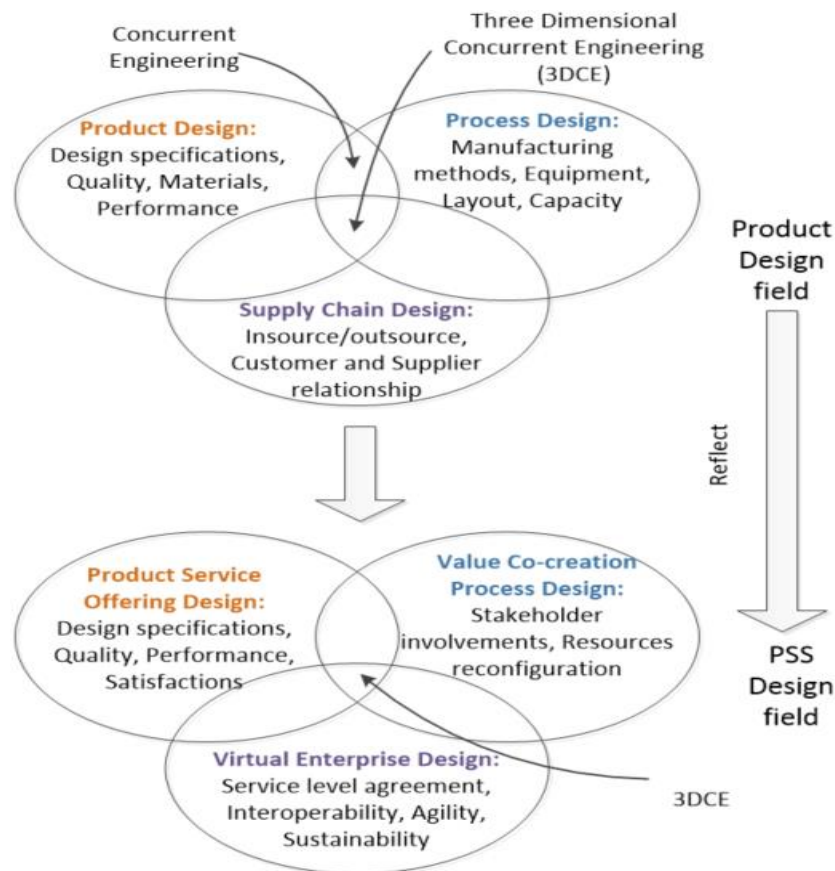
Concurrent Engineering

Three Dimensional Concurrent Engineering (3DCE)

Product Design:
Design specifications, Quality, Materials, Performance

Process Design:
Manufacturing methods, Equipment, Layout, Capacity

Supply Chain Design:
Insource/outsource, Customer and Supplier relationship

Product Design field

Reflect

PSS Design field

Product Service Offering Design:
Design specifications, Quality, Performance, Satisfactions

Value Co-creation Process Design:
Stakeholder involvements, Resources reconfiguration

Virtual Enterprise Design:
Service level agreement, Interoperability, Agility, Sustainability

3DCE